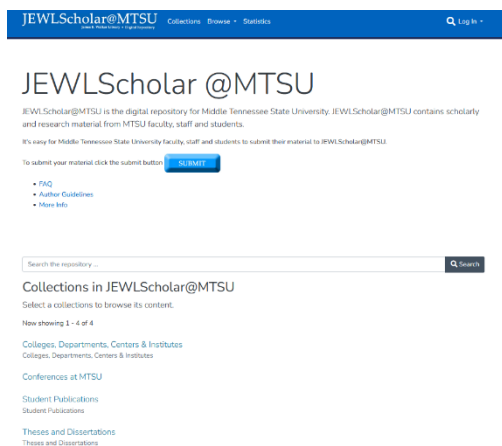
JEWLScholar@MTSU
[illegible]
Collections Browse Statistics
Log In

JEWLScholar @MTSU

JEWLScholar@MTSU is the digital repository for Middle Tennessee State University. JEWLScholar@MTSU contains scholarly and research material from MTSU faculty, staff and students.

It's easy for Middle Tennessee State University faculty, staff and students to submit their material to JEWLScholar@MTSU.

To submit your material click the submit button SUBMIT

- FAQ
- Author Guidelines
- More Info

Search the repository ...
Search

Collections in JEWLScholar@MTSU

Select a collections to browse its content.

Now showing 1 - 4 of 4

Colleges, Departments, Centers & Institutes
Colleges, Departments, Centers & Institutes

Conferences at MTSU

Student Publications
Student Publications

Theses and Dissertations
Theses and Dissertations